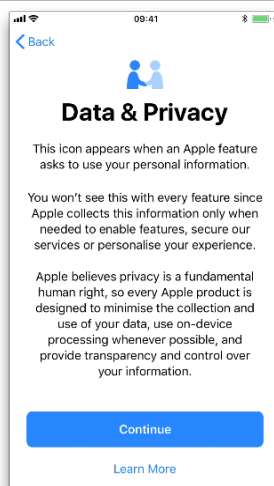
09:41

Back

Data & Privacy

This icon appears when an Apple feature asks to use your personal information.

You won't see this with every feature since Apple collects this information only when needed to enable features, secure our services or personalise your experience.

Apple believes privacy is a fundamental human right, so every Apple product is designed to minimise the collection and use of your data, use on-device processing whenever possible, and provide transparency and control over your information.

Continue

Learn More